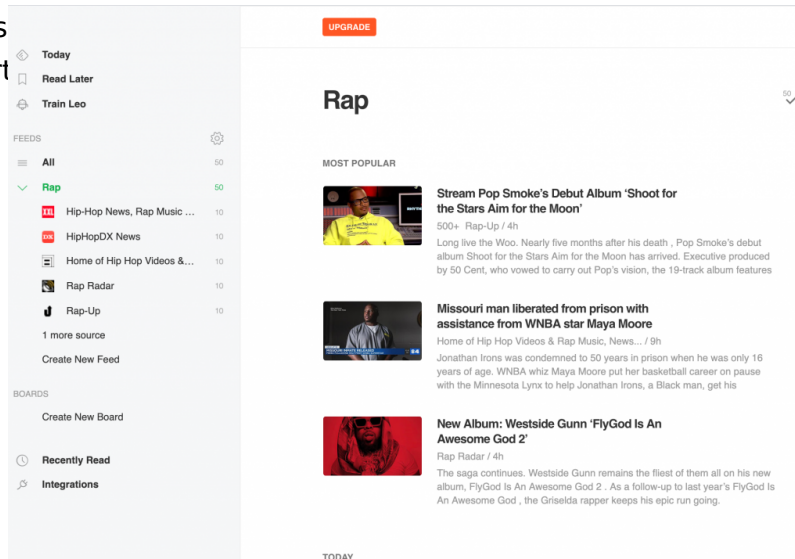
s
rt

Today
Read Later
Train Leo

FEEDS
All 50
Rap 50
XXL Hip-Hop News, Rap Music ... 10
DX HipHopDX News 10
Home of Hip Hop Videos &... 10
Rap Radar 10
Rap-Up 10
1 more source
Create New Feed

BOARDS
Create New Board

Recently Read
Integrations

UPGRADE

Rap

50

MOST POPULAR

Stream Pop Smoke's Debut Album 'Shoot for the Stars Aim for the Moon'
500+ Rap-Up / 4h
Long live the Woo. Nearly five months after his death , Pop Smoke's debut album Shoot for the Stars Aim for the Moon has arrived. Executive produced by 50 Cent, who vowed to carry out Pop's vision, the 19-track album features

Missouri man liberated from prison with assistance from WNBA star Maya Moore
Home of Hip Hop Videos & Rap Music, News... / 9h
Jonathan Irons was condemned to 50 years in prison when he was only 16 years of age. WNBA whiz Maya Moore put her basketball career on pause with the Minnesota Lynx to help Jonathan Irons, a Black man, get his

New Album: Westside Gunn 'FlyGod Is An Awesome God 2'
Rap Radar / 4h
The saga continues. Westside Gunn remains the fliest of them all on his new album, FlyGod Is An Awesome God 2 . As a follow-up to last year's FlyGod Is An Awesome God , the Griselda rapper keeps his epic run going.

TODAY